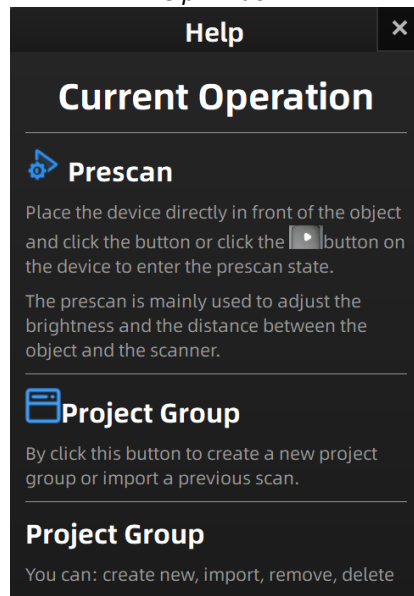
Help

×

Current Operation

Prescan

Place the device directly in front of the object and click the button or click the button on the device to enter the prescan state.

The prescan is mainly used to adjust the brightness and the distance between the object and the scanner.

Project Group

By click this button to create a new project group or import a previous scan.

Project Group

You can: create new, import, remove, delete